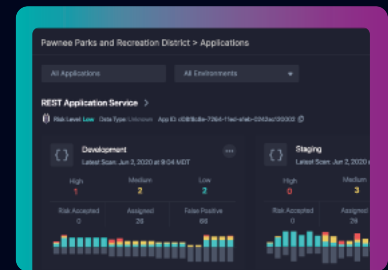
Pawnee Parks and Recreation District > Applications

All Applications

All Environments

REST Application Service >

Risk Level Low Data Type Unknown App ID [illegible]

Development

Latest Scan: Jun 2, 2020 at 9:04 MDT

High
1

Medium
2

Low
2

Risk Accepted
0

Assigned
28

False Positive
88

Staging

Latest Scan: Jun 2, 2020 at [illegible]

High
0

Medium
3

Risk Accepted
0

Assigned
28